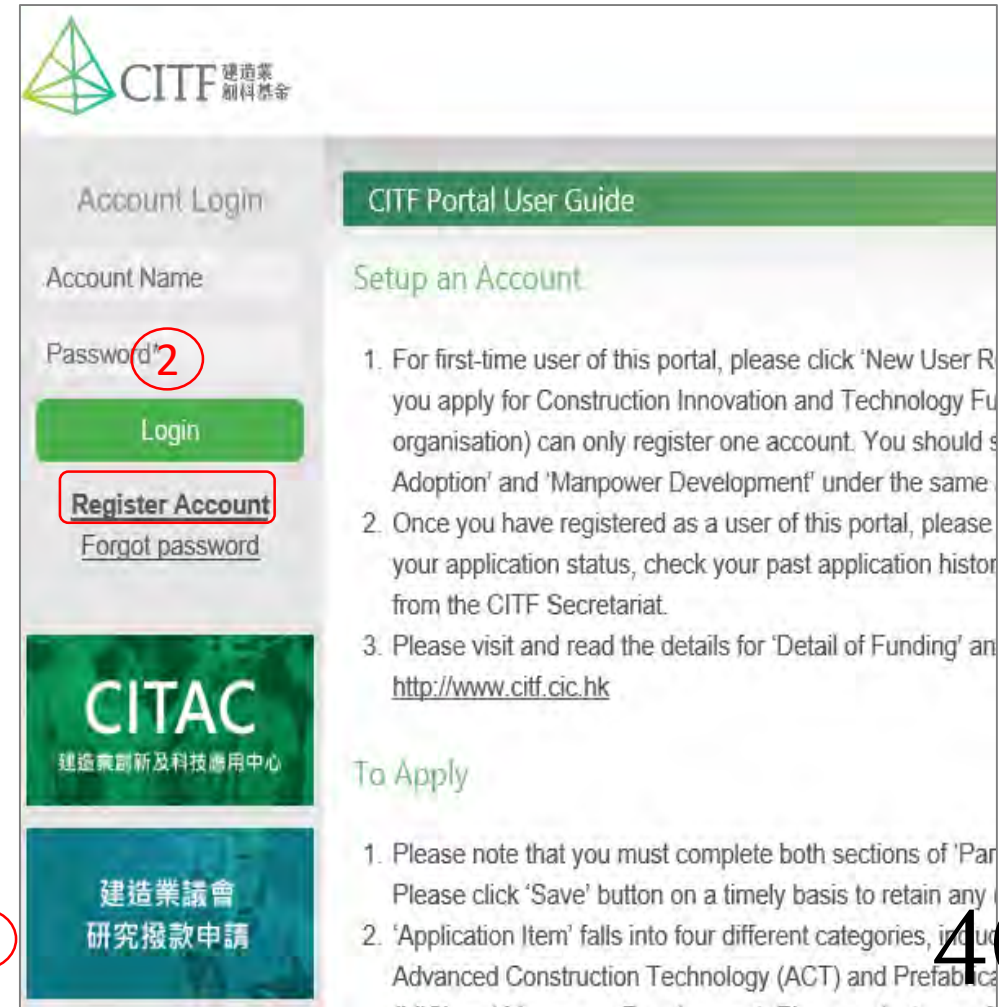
CITF 建造業創科基金

Account Login

Account Name

Password*

2

Login

Register Account

Forgot password

CITAC

建造業創新及科技應用中心

建造業議會研究撥款申請

CITF Portal User Guide

Setup an Account

1. For first-time user of this portal, please click 'New User R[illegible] you apply for Construction Innovation and Technology Fu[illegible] organisation) can only register one account. You should s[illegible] Adoption' and 'Manpower Development' under the same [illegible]

2. Once you have registered as a user of this portal, please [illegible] your application status, check your past application histor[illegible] from the CITF Secretariat.

3. Please visit and read the details for 'Detail of Funding' an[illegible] http://www.citf.cic.hk

To Apply

1. Please note that you must complete both sections of 'Par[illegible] Please click 'Save' button on a timely basis to retain any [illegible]

2. 'Application Item' falls into four different categories, in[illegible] Advanced Construction Technology (ACT) and Prefabrica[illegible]

4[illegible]